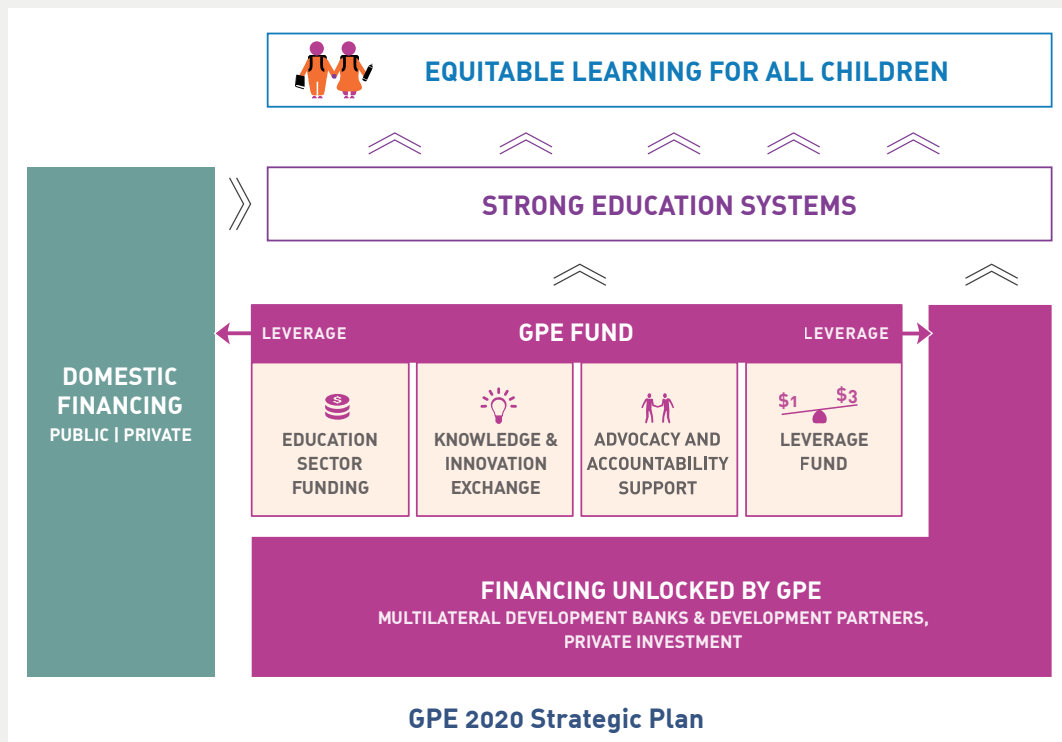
EQUITABLE LEARNING FOR ALL CHILDREN

STRONG EDUCATION SYSTEMS

DOMESTIC FINANCING
PUBLIC | PRIVATE

LEVERAGE

GPE FUND

LEVERAGE

EDUCATION SECTOR FUNDING

KNOWLEDGE & INNOVATION EXCHANGE

ADVOCACY AND ACCOUNTABILITY SUPPORT

$1 $3
LEVERAGE FUND

FINANCING UNLOCKED BY GPE
MULTILATERAL DEVELOPMENT BANKS & DEVELOPMENT PARTNERS, PRIVATE INVESTMENT

GPE 2020 Strategic Plan